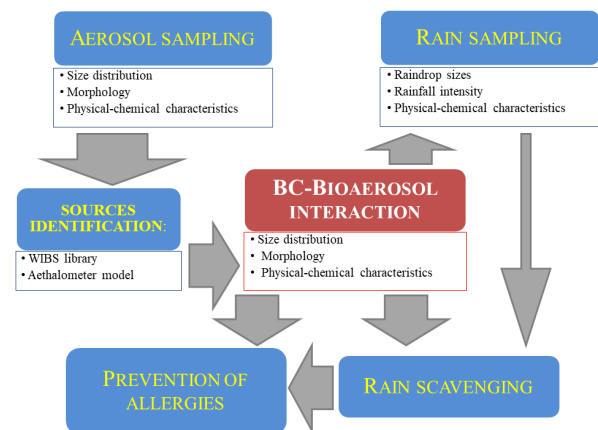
AEROSOL SAMPLING
• Size distribution
• Morphology
• Physical-chemical characteristics

RAIN SAMPLING
• Raindrop sizes
• Rainfall intensity
• Physical-chemical characteristics

SOURCES IDENTIFICATION:
• WIBS library
• Aethalometer model

BC-BIOAEROSOL INTERACTION
• Size distribution
• Morphology
• Physical-chemical characteristics

PREVENTION OF ALLERGIES

RAIN SCAVENGING